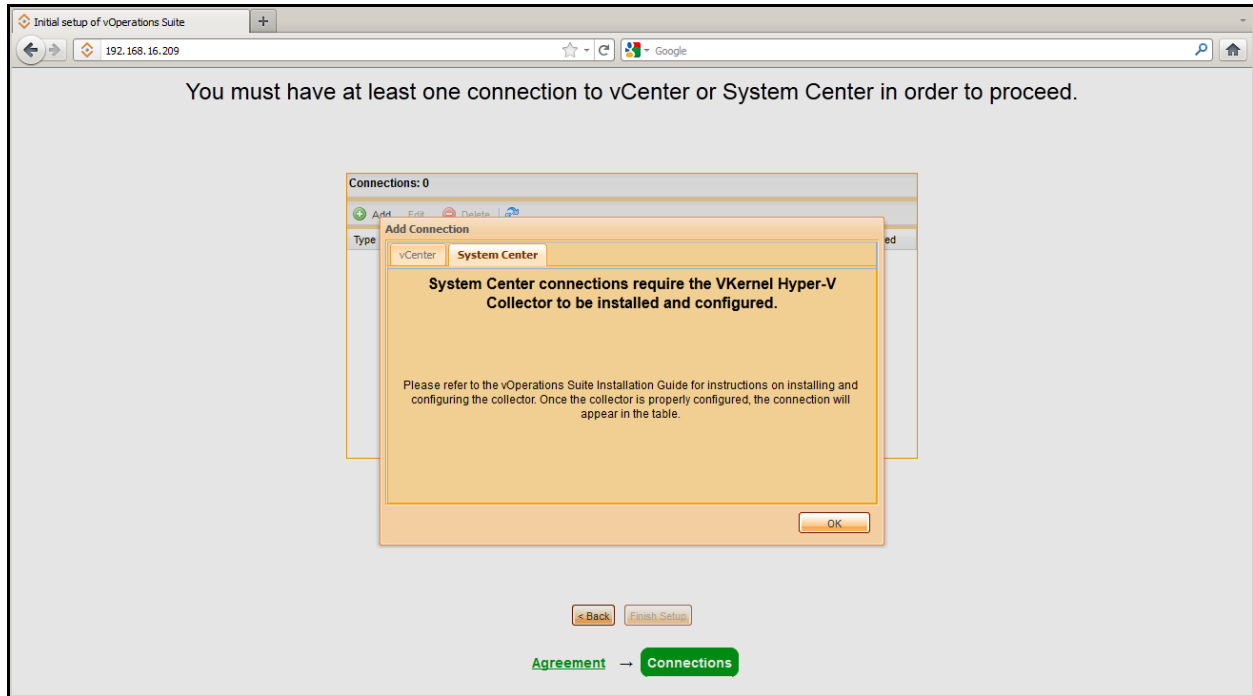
Initial setup of vOperations Suite
+
192.168.16.209
Google

You must have at least one connection to vCenter or System Center in order to proceed.

Connections: 0
Add Edit Delete
Type
ed

Add Connection
vCenter
System Center

System Center connections require the VKernel Hyper-V Collector to be installed and configured.

Please refer to the vOperations Suite Installation Guide for instructions on installing and configuring the collector. Once the collector is properly configured, the connection will appear in the table.

OK

< Back
Finish Setup

Agreement → Connections